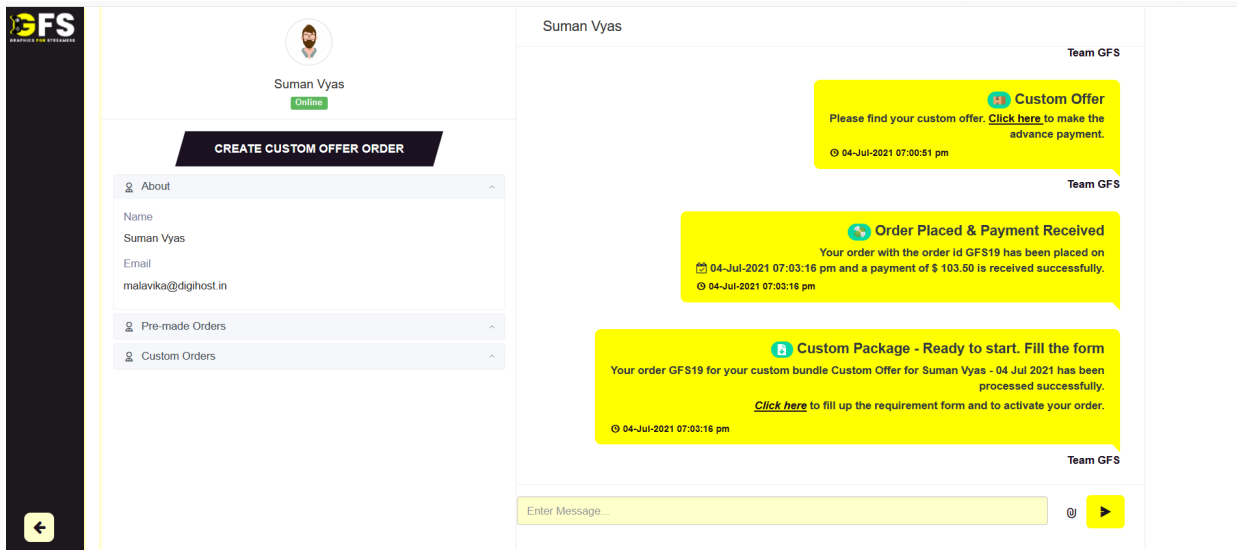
GFS
GRAPHICS FOR STREAMERS

Suman Vyas
Online

CREATE CUSTOM OFFER ORDER

About

Name
Suman Vyas

Email
malavika@digihost.in

Pre-made Orders

Custom Orders

Suman Vyas

Team GFS

Custom Offer
Please find your custom offer. Click here to make the advance payment.
04-Jul-2021 07:00:51 pm

Team GFS

Order Placed & Payment Received
Your order with the order id GFS19 has been placed on 04-Jul-2021 07:03:16 pm and a payment of $ 103.50 is received successfully.
04-Jul-2021 07:03:16 pm

Custom Package - Ready to start. Fill the form
Your order GFS19 for your custom bundle Custom Offer for Suman Vyas - 04 Jul 2021 has been processed successfully.
Click here to fill up the requirement form and to activate your order.
04-Jul-2021 07:03:16 pm

Team GFS

Enter Message...